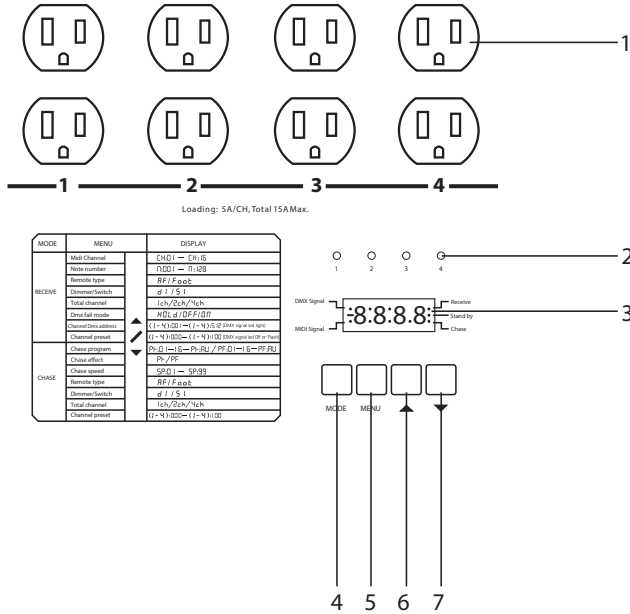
1

1 2 3 4

Loading: 5A/CH, Total 15A Max.

| MODE | MENU | | DISPLAY |
|---|---|---|---|
| RECEIVE | Midi Channel | | CH.01 — CH.16 |
| | Note number | | n.001 — n.128 |
| | Remote type | | RF/Foot |
| | Dimmer/Switch | | d I / S I |
| | Total channel | | 1ch/2ch/4ch |
| | Dmx fail mode | | HOLd/OFF/On |
| | Channel Dmx address | | (1-4):001—(1-4):512 (DMX signal led light) |
| | Channel preset | | (1-4):000—(1-4):100 (DMX signal led Off or Flash) |
| CHASE | Chase program | | PF.01—16—PF.AU / PF.01—16—PF.AU |
| | Chase effect | | Pr/PF |
| | Chase speed | | SP.01 — SP.99 |
| | Remote type | | RF/Foot |
| | Dimmer/Switch | | d I / S I |
| | Total channel | | 1ch/2ch/4ch |
| | Channel preset | | (1-4):000—(1-4):100 |

1 2 3 4

2

DMX Signal
MIDI Signal
8.8.8.8.
Receive
Stand by
Chase

3

MODE MENU

4 5 6 7